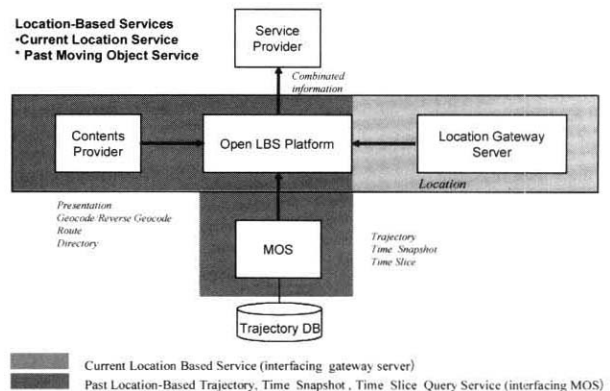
Location-Based Services
•Current Location Service
* Past Moving Object Service

Service Provider

Combinated information

Contents Provider

Open LBS Platform

Location Gateway Server

Location

Presentation
Geocode/Reverse Geocode
Route
Directory

MOS

Trajectory
Time Snapshot
Time Slice

Trajectory DB

Current Location Based Service (interfacing gateway server)
Past Location-Based Trajectory, Time Snapshot , Time Slice Query Service (interfacing MOS)